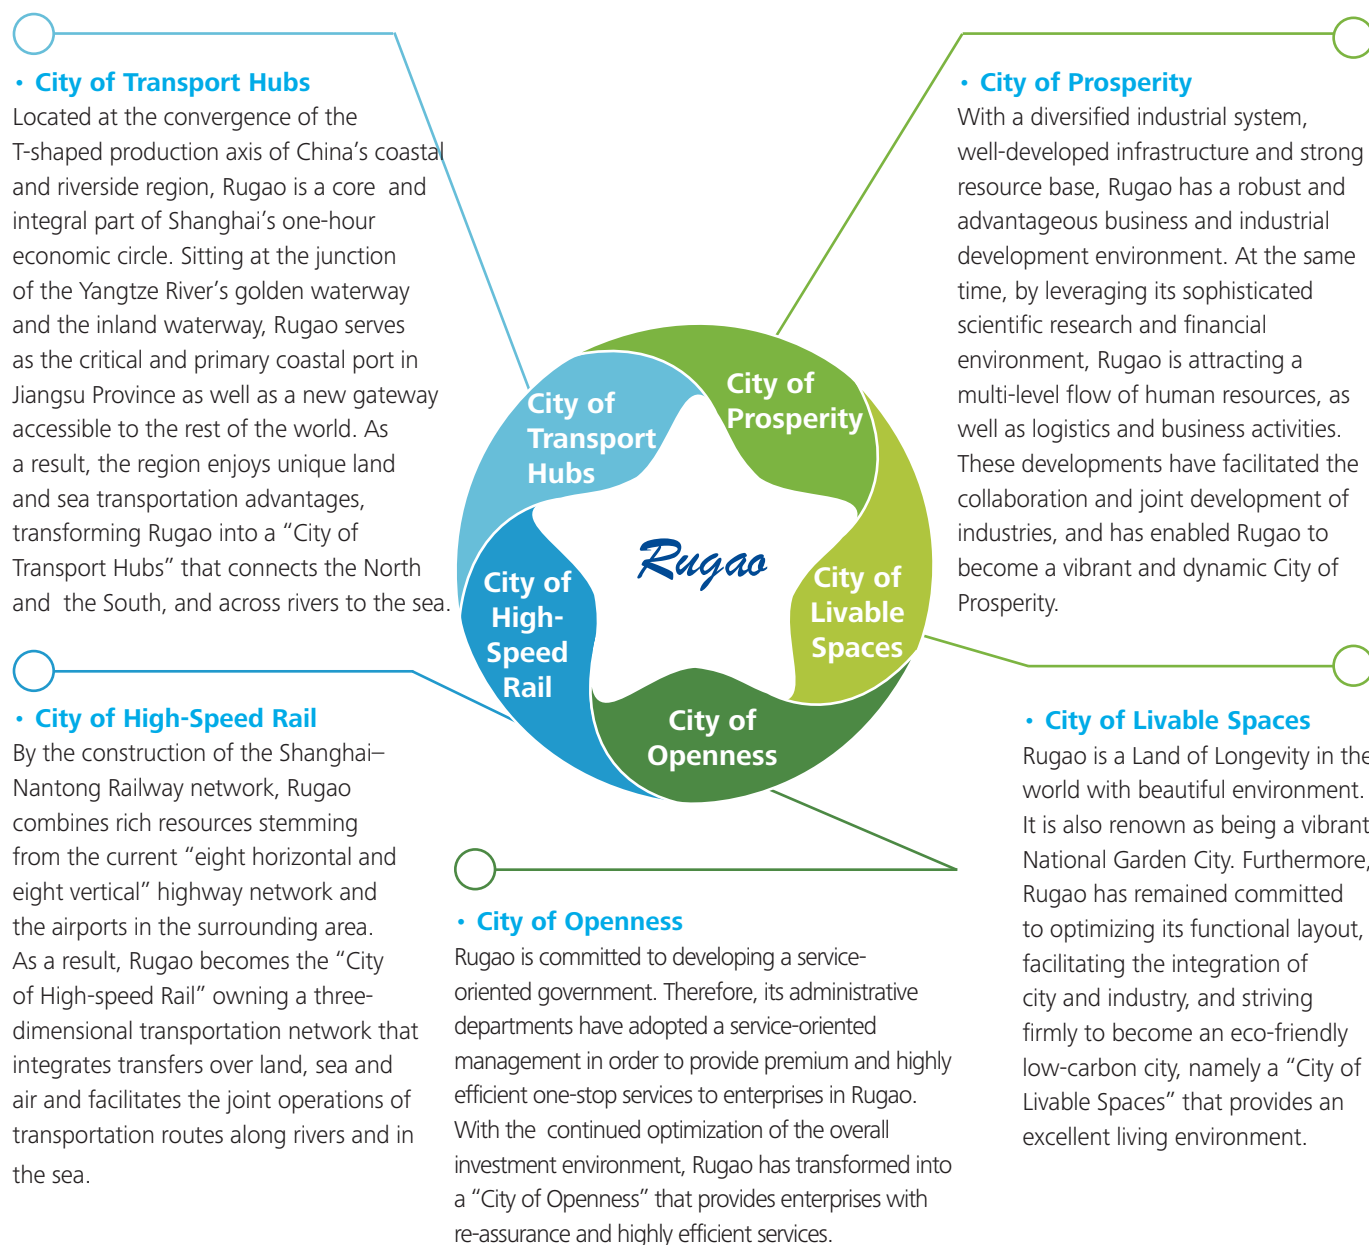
· City of Transport Hubs
Located at the convergence of the T-shaped production axis of China's coastal and riverside region, Rugao is a core and integral part of Shanghai's one-hour economic circle. Sitting at the junction of the Yangtze River's golden waterway and the inland waterway, Rugao serves as the critical and primary coastal port in Jiangsu Province as well as a new gateway accessible to the rest of the world. As a result, the region enjoys unique land and sea transportation advantages, transforming Rugao into a "City of Transport Hubs" that connects the North and the South, and across rivers to the sea.

· City of Prosperity
With a diversified industrial system, well-developed infrastructure and strong resource base, Rugao has a robust and advantageous business and industrial development environment. At the same time, by leveraging its sophisticated scientific research and financial environment, Rugao is attracting a multi-level flow of human resources, as well as logistics and business activities. These developments have facilitated the collaboration and joint development of industries, and has enabled Rugao to become a vibrant and dynamic City of Prosperity.

City of Transport Hubs

City of Prosperity

Rugao

City of Livable Spaces

City of High-Speed Rail

City of Openness

· City of High-Speed Rail
By the construction of the Shanghai–Nantong Railway network, Rugao combines rich resources stemming from the current "eight horizontal and eight vertical" highway network and the airports in the surrounding area. As a result, Rugao becomes the "City of High-speed Rail" owning a three-dimensional transportation network that integrates transfers over land, sea and air and facilitates the joint operations of transportation routes along rivers and in the sea.

· City of Livable Spaces
Rugao is a Land of Longevity in the world with beautiful environment. It is also renown as being a vibrant National Garden City. Furthermore, Rugao has remained committed to optimizing its functional layout, facilitating the integration of city and industry, and striving firmly to become an eco-friendly low-carbon city, namely a "City of Livable Spaces" that provides an excellent living environment.

· City of Openness
Rugao is committed to developing a service-oriented government. Therefore, its administrative departments have adopted a service-oriented management in order to provide premium and highly efficient one-stop services to enterprises in Rugao. With the continued optimization of the overall investment environment, Rugao has transformed into a "City of Openness" that provides enterprises with re-assurance and highly efficient services.